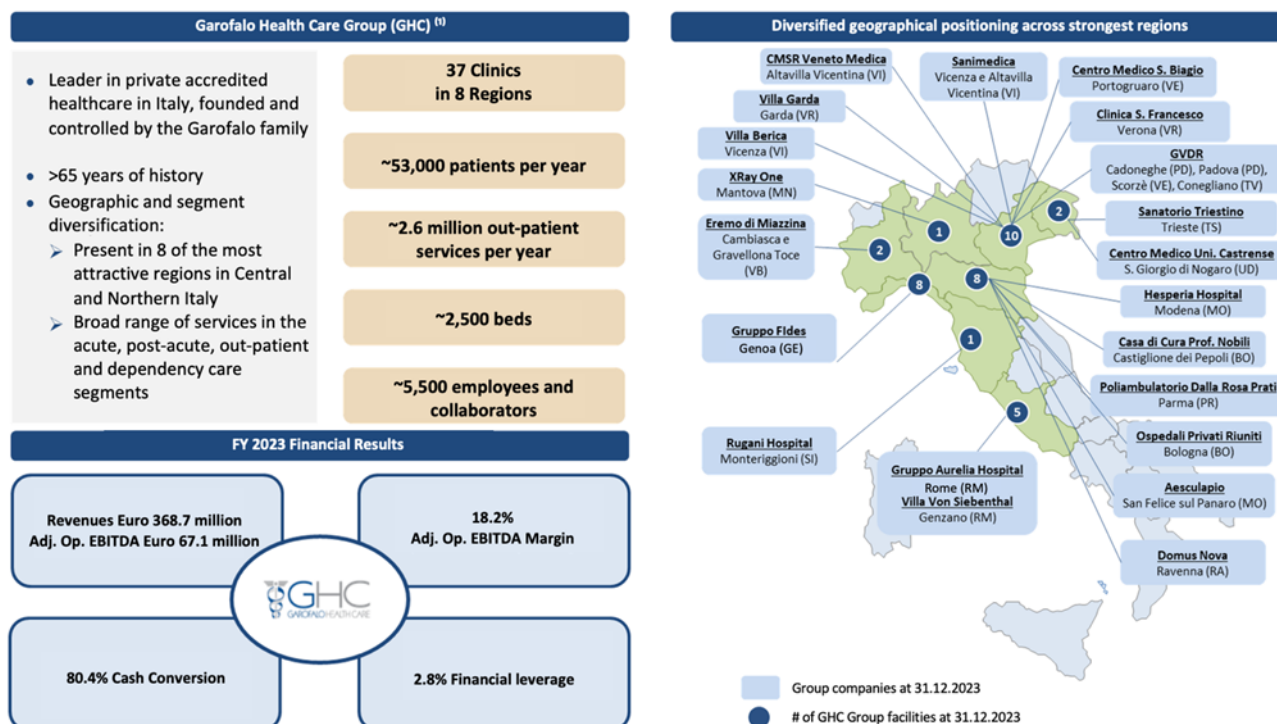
Garofalo Health Care Group (GHC) $^{(1)}$

- Leader in private accredited healthcare in Italy, founded and controlled by the Garofalo family
- >65 years of history
- Geographic and segment diversification:
  - Present in 8 of the most attractive regions in Central and Northern Italy
  - Broad range of services in the acute, post-acute, out-patient and dependency care segments

37 Clinics in 8 Regions

~53,000 patients per year

~2.6 million out-patient services per year

~2,500 beds

~5,500 employees and collaborators

FY 2023 Financial Results

Revenues Euro 368.7 million
Adj. Op. EBITDA Euro 67.1 million

18.2%
Adj. Op. EBITDA Margin

GHC
GAROFALOHEALTHCARE

80.4% Cash Conversion

2.8% Financial leverage

Diversified geographical positioning across strongest regions

CMSR Veneto Medica
Altavilla Vicentina (VI)

Sanimedica
Vicenza e Altavilla Vicentina (VI)

Centro Medico S. Biagio
Portogruaro (VE)

Villa Garda
Garda (VR)

Clinica S. Francesco
Verona (VR)

Villa Berica
Vicenza (VI)

GVDR
Cadoneghe (PD), Padova (PD), Scorzè (VE), Conegliano (TV)

XRay One
Mantova (MN)

Sanatorio Triestino
Trieste (TS)

Eremo di Miazzina
Cambiasca e Gravellona Toce (VB)

Centro Medico Uni. Castrense
S. Giorgio di Nogaro (UD)

Hesperia Hospital
Modena (MO)

Gruppo FIdes
Genoa (GE)

Casa di Cura Prof. Nobili
Castiglione dei Pepoli (BO)

Poliambulatorio Dalla Rosa Prati
Parma (PR)

Rugani Hospital
Monteriggioni (SI)

Ospedali Privati Riuniti
Bologna (BO)

Gruppo Aurelia Hospital
Rome (RM)
Villa Von Siebenthal
Genzano (RM)

Aesculapio
San Felice sul Panaro (MO)

Domus Nova
Ravenna (RA)

1
10
2
2
8
8
1
5

Group companies at 31.12.2023

# of GHC Group facilities at 31.12.2023